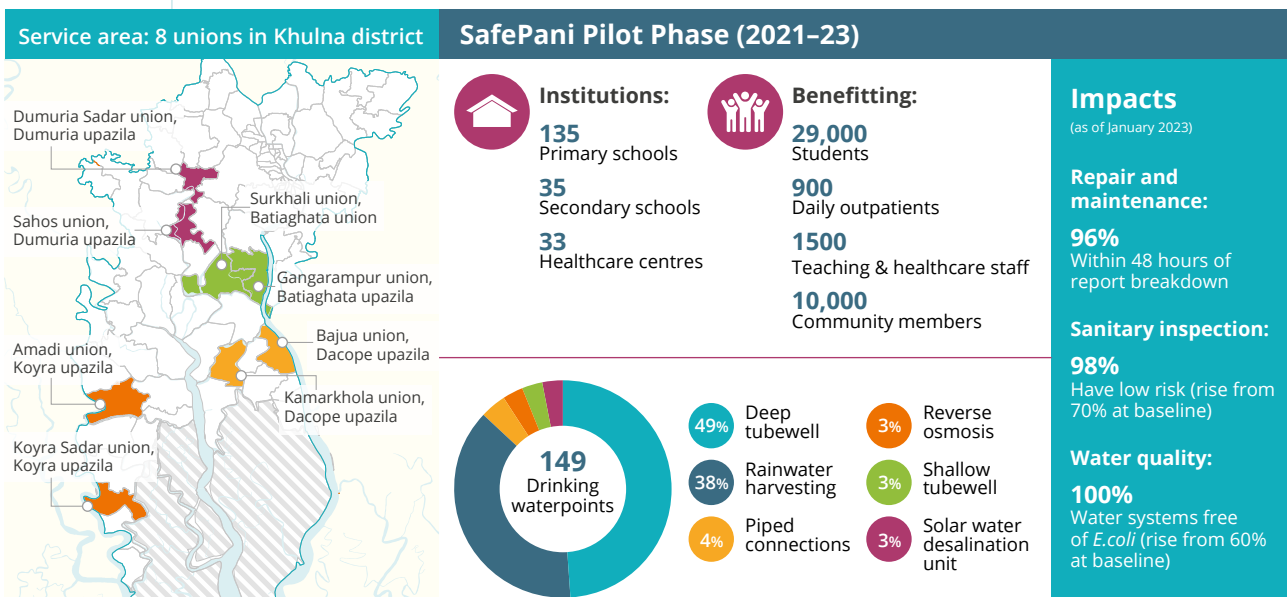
Service area: 8 unions in Khulna district

Dumuria Sadar union, Dumuria upazila

Sahos union, Dumuria upazila

Surkhali union, Batiaghata union

Gangarampur union, Batiaghata upazila

Bajua union, Dacope upazila

Amadi union, Koyra upazila

Kamarkhola union, Dacope upazila

Koyra Sadar union, Koyra upazila

SafePani Pilot Phase (2021–23)

Institutions:

135
Primary schools

35
Secondary schools

33
Healthcare centres

Benefitting:

29,000
Students

900
Daily outpatients

1500
Teaching & healthcare staff

10,000
Community members

149
Drinking waterpoints

49% Deep tubewell

38% Rainwater harvesting

4% Piped connections

3% Reverse osmosis

3% Shallow tubewell

3% Solar water desalination unit

Impacts
(as of January 2023)

Repair and maintenance:

96%
Within 48 hours of report breakdown

Sanitary inspection:

98%
Have low risk (rise from 70% at baseline)

Water quality:

100%
Water systems free of E.coli (rise from 60% at baseline)